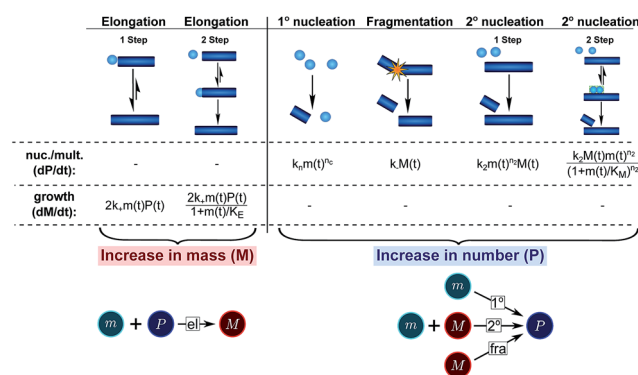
| | Elongation | Elongation | 1° nucleation | Fragmentation | 2° nucleation | 2° nucleation |
|---|---|---|---|---|---|---|
| | 1 Step | 2 Step | | | 1 Step | 2 Step |
| nuc./mult. (dP/dt): | - | - | $k_n m(t)^{n_c}$ | $k_- M(t)$ | $k_2 m(t)^{n_2} M(t)$ | $\frac{k_2 M(t) m(t)^{n_2}}{(1+m(t)/K_M)^{n_2}}$ |
| growth (dM/dt): | $2k_+ m(t)P(t)$ | $\frac{2k_+ m(t)P(t)}{1+m(t)/K_E}$ | - | - | - | - |

Increase in mass (M)

Increase in number (P)

$m$ + $P$ el $M$

$m$ 1°

$m$ + $M$ 2° $P$

$M$ fra